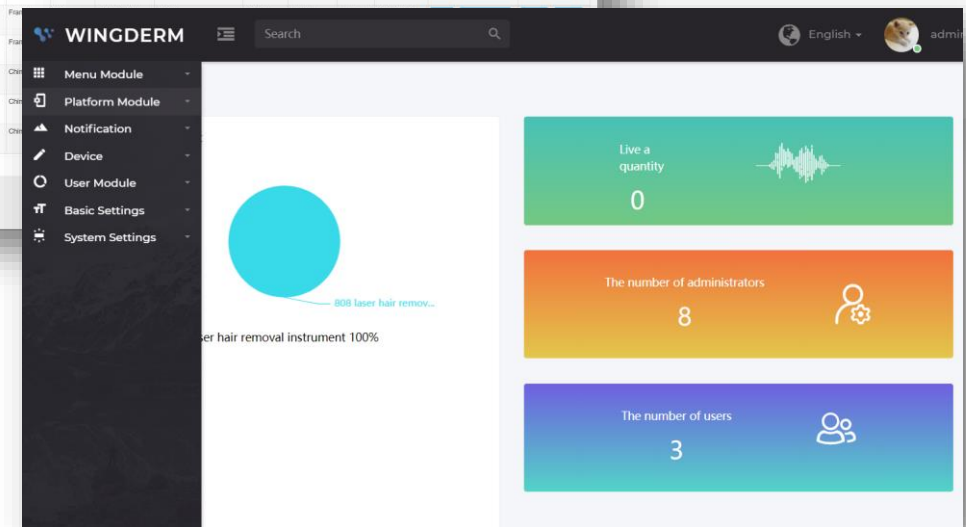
WINGDERM
Search
English
admi

Menu Module
Platform Module
Notification
Device
User Module
Basic Settings
System Settings

808 laser hair remov...
ser hair removal instrument 100%

Live a quantity
0

The number of administrators
8

The number of users
3